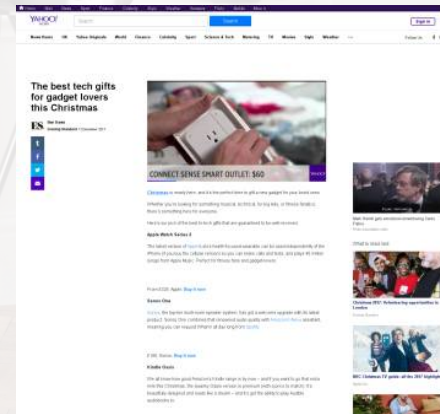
YAHOO!

Search

Sign in

The best tech gifts for gadget lovers this Christmas

ES

CONNECT SENSE SMART OUTLET: $60

Christmas is nearly here, and it is the perfect time to gift a new gadget for your loved ones.

Apple Watch Series 3

Sonos One

Kindle Oasis

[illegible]